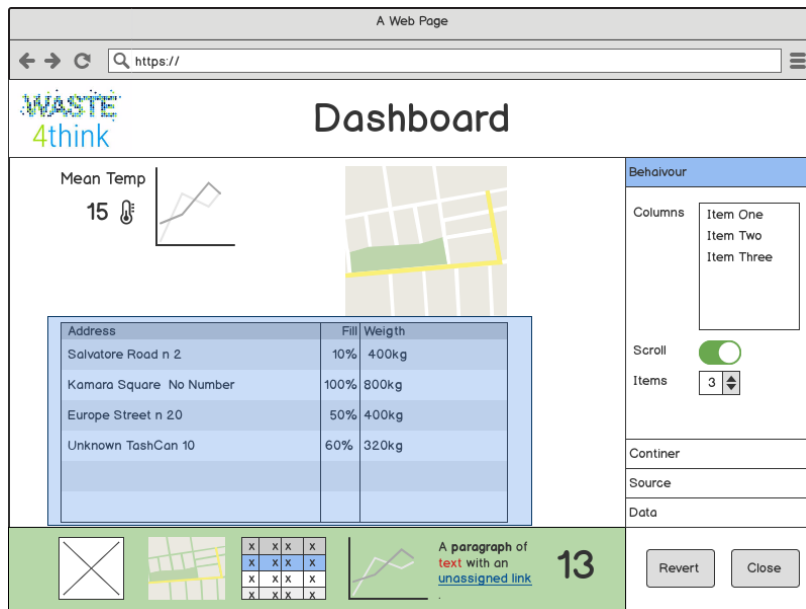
A Web Page

https://

WASTE
4think

Dashboard

Mean Temp
15

| Address | Fill | Weigth |
|---|---|---|
| Salvatore Road n 2 | 10% | 400kg |
| Kamara Square No Number | 100% | 800kg |
| Europe Street n 20 | 50% | 400kg |
| Unknown TashCan 10 | 60% | 320kg |
| | | |
| | | |

Behaviour

Columns
Item One
Item Two
Item Three

Scroll
Items 3

Continer
Source
Data

| x | x | x | x |
|---|---|---|---|
| x | x | x | x |
| x | x | x | x |
| x | x | x | x |

A paragraph of text with an unassigned link.

13

Revert
Close